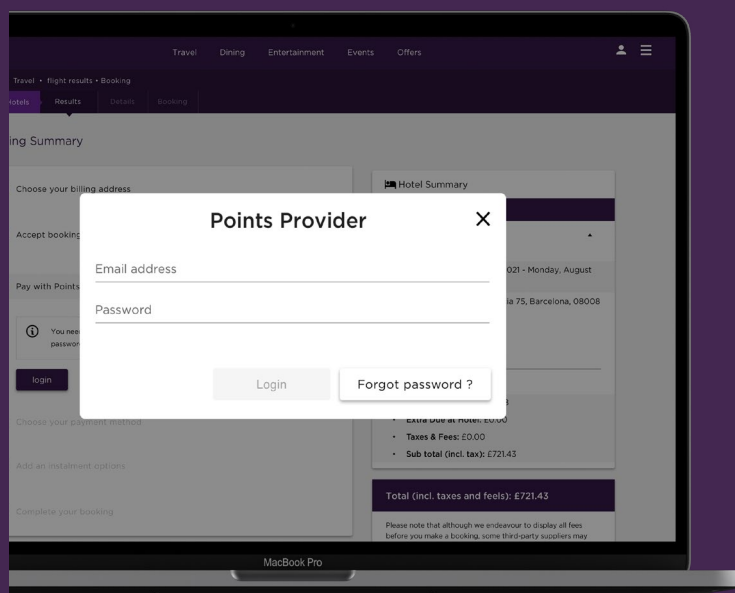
Travel Dining Entertainment Events Offers

Travel • flight results • Booking

otels Results Details Booking

ing Summary

Choose your billing address

Accept booking

Pay with Points

You nee passwo

login

Choose your payment method

Add an instalment options

Complete your booking

Hotel Summary

021 - Monday, August

ia 75, Barcelona, 08008

• Extra Due at Hotel: £0.00

• Taxes & Fees: £0.00

• Sub total (incl. tax): £721.43

Total (incl. taxes and feels): £721.43

Please note that although we endeavour to display all fees before you make a booking, some third-party suppliers may

Points Provider

Email address

Password

Login

Forgot password ?

MacBook Pro